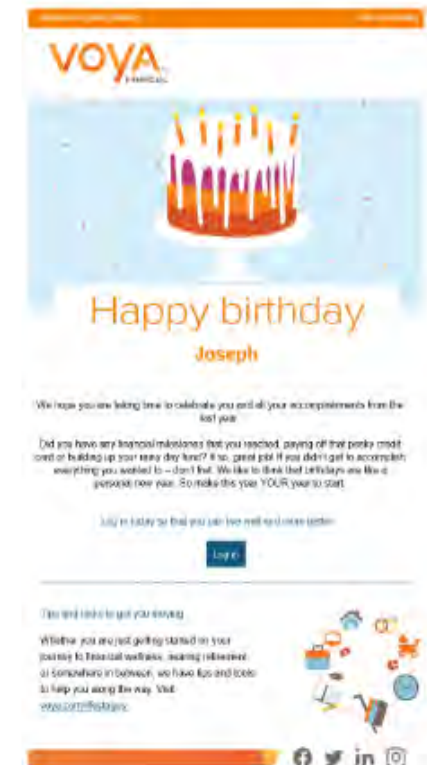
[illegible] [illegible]

VOYA
FINANCIAL

Happy birthday

Joseph

We hope you are taking time to celebrate you and all your accomplishments from the last year.

Did you have any financial milestones that you reached, paying off that pesky credit card or building up your rainy day fund? If so, great job! If you didn't get to accomplish everything you wanted to – don't fret. We like to think that birthdays are like a personal new year. So make this year YOUR year to start.

Log in today so that you can live well and retire better.

Log in

Tips and tools to get you thriving

Whether you are just getting started on your journey to financial wellness, nearing retirement or somewhere in between, we have tips and tools to help you along the way. Visit voya.com/lifestages.